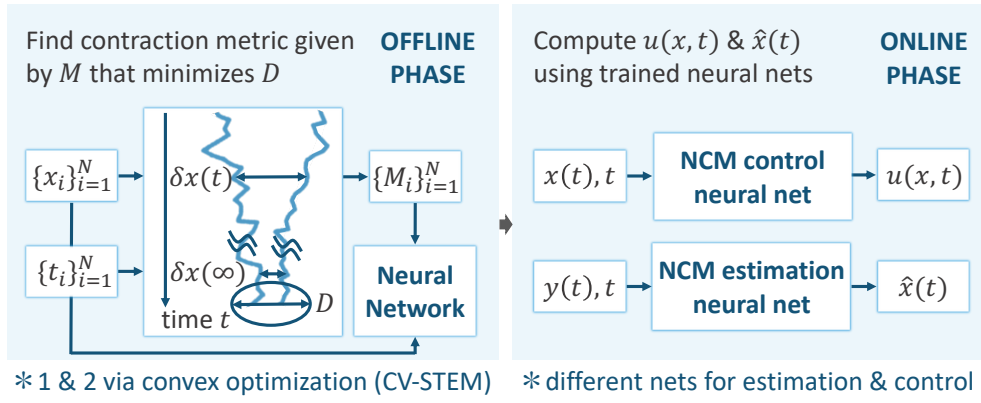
Find contraction metric given by $M$ that minimizes $D$

OFFLINE PHASE

$\{x_i\}_{i=1}^N$

$\{t_i\}_{i=1}^N$

$\delta x(t)$

$\delta x(\infty)$

time $t$

$D$

$\{M_i\}_{i=1}^N$

Neural Network

∗1 & 2 via convex optimization (CV-STEM)

Compute $u(x,t)$ & $\hat{x}(t)$ using trained neural nets

ONLINE PHASE

$x(t),t$

NCM control neural net

$u(x,t)$

$y(t),t$

NCM estimation neural net

$\hat{x}(t)$

∗different nets for estimation & control